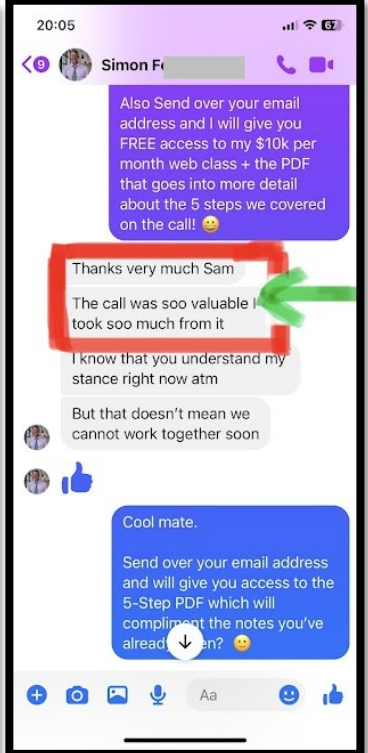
20:05
67
9 Simon F

Also Send over your email address and I will give you FREE access to my $10k per month web class + the PDF that goes into more detail about the 5 steps we covered on the call! 😀

Thanks very much Sam

The call was soo valuable I took soo much from it

I know that you understand my stance right now atm

But that doesn't mean we cannot work together soon

Cool mate.

Send over your email address and will give you access to the 5-Step PDF which will compliment the notes you've alread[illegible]en? 🙂

Aa